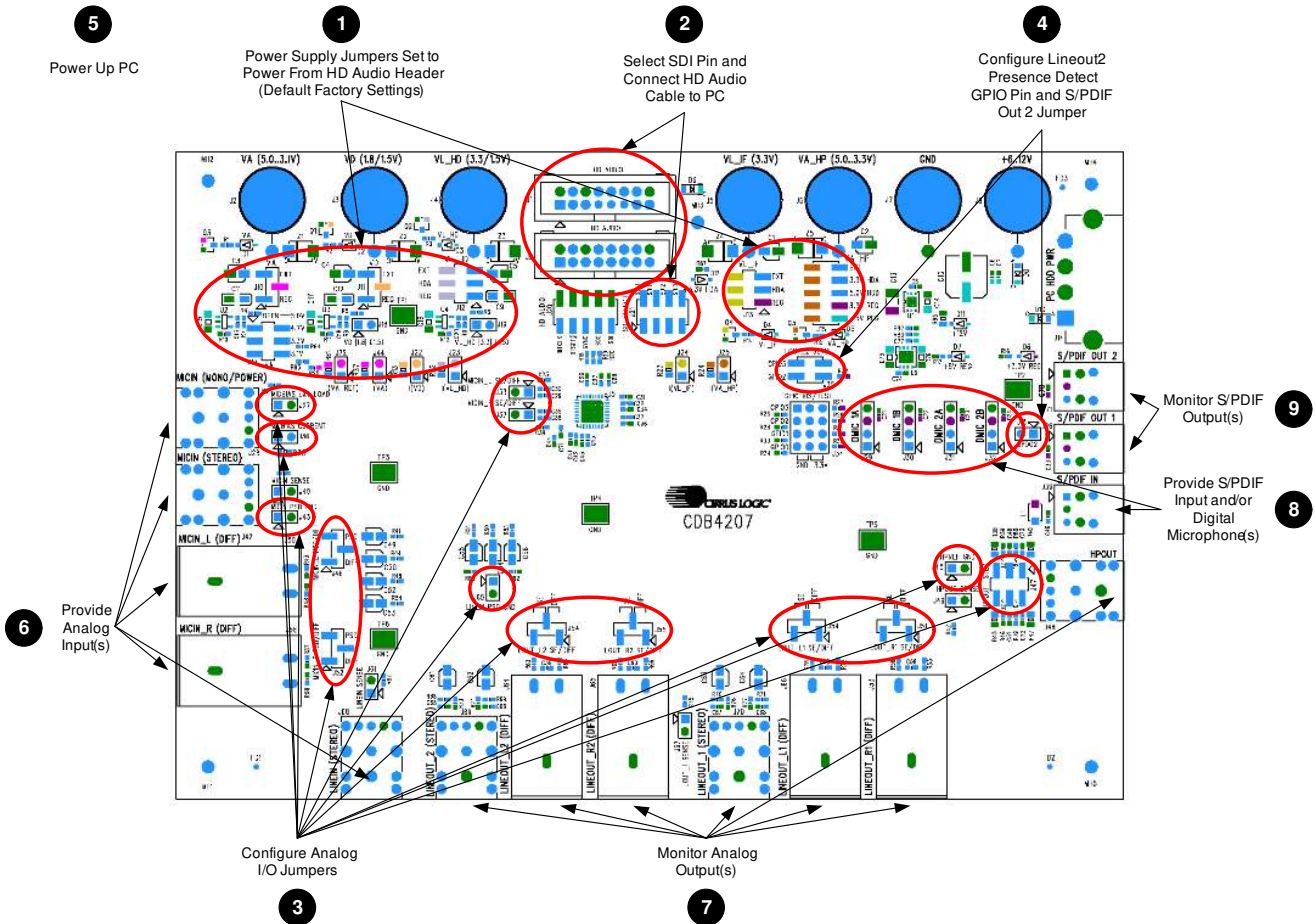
5

Power Up PC

1

Power Supply Jumpers Set to Power From HD Audio Header (Default Factory Settings)

2

Select SDI Pin and Connect HD Audio Cable to PC

4

Configure Lineout2 Presence Detect GPIO Pin and S/PDIF Out 2 Jumper

VA (5.0..3.1V) VD (1.8/1.5V) VL_HD (3.3/1.5V) VL_IF (3.3V) VA_HP (5.0..3.3V) GND +6..12V

HD AUDIO

PC HDD PWR

MICIN (MONO/POWER)

MICIN (STEREO)

MICIN_L (DIFF)

MICIN_R (DIFF)

S/PDIF OUT 2

S/PDIF OUT 1

S/PDIF IN

HPOUT

CIRRUS LOGIC

CDB4207

DMIC 1A DMIC 1B DMIC 2A DMIC 2B

LINEIN (STEREO)

LINEOUT_2 (STEREO)

LINEOUT_L2 (DIFF)

LINEOUT_R2 (DIFF)

LINEOUT_1 (STEREO)

LINEOUT_L1 (DIFF)

LINEOUT_R1 (DIFF)

Monitor S/PDIF Output(s)

9

Provide S/PDIF Input and/or Digital Microphone(s)

8

6

Provide Analog Input(s)

Configure Analog I/O Jumpers

3

Monitor Analog Output(s)

7